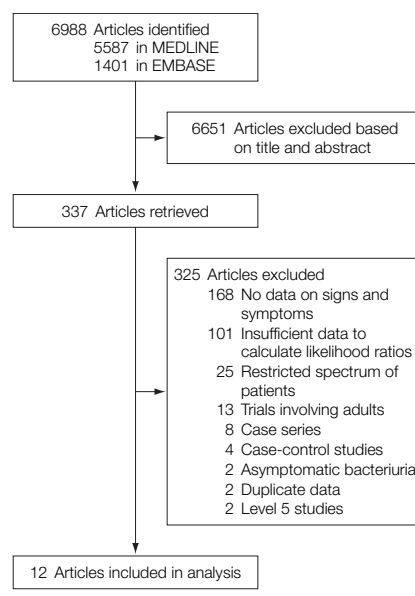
6988 Articles identified
5587 in MEDLINE
1401 in EMBASE

6651 Articles excluded based on title and abstract

337 Articles retrieved

325 Articles excluded
168 No data on signs and symptoms
101 Insufficient data to calculate likelihood ratios
25 Restricted spectrum of patients
13 Trials involving adults
8 Case series
4 Case-control studies
2 Asymptomatic bacteriuria
2 Duplicate data
2 Level 5 studies

12 Articles included in analysis